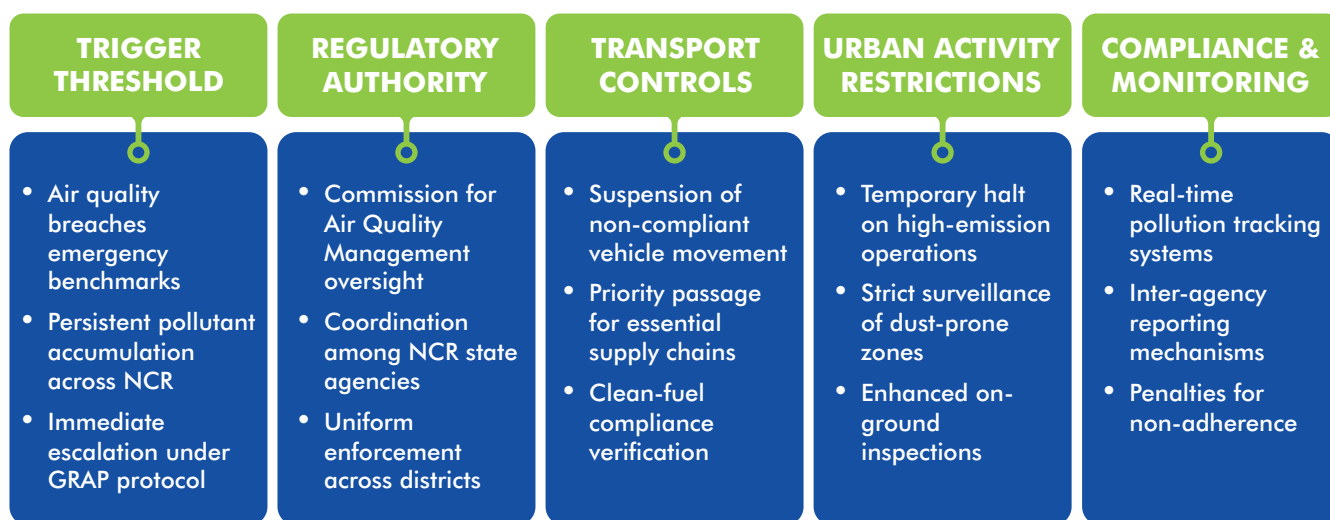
TRIGGER THRESHOLD

- Air quality breaches emergency benchmarks
- Persistent pollutant accumulation across NCR
- Immediate escalation under GRAP protocol

REGULATORY AUTHORITY

- Commission for Air Quality Management oversight
- Coordination among NCR state agencies
- Uniform enforcement across districts

TRANSPORT CONTROLS

- Suspension of non-compliant vehicle movement
- Priority passage for essential supply chains
- Clean-fuel compliance verification

URBAN ACTIVITY RESTRICTIONS

- Temporary halt on high-emission operations
- Strict surveillance of dust-prone zones
- Enhanced on-ground inspections

COMPLIANCE & MONITORING

- Real-time pollution tracking systems
- Inter-agency reporting mechanisms
- Penalties for non-adherence